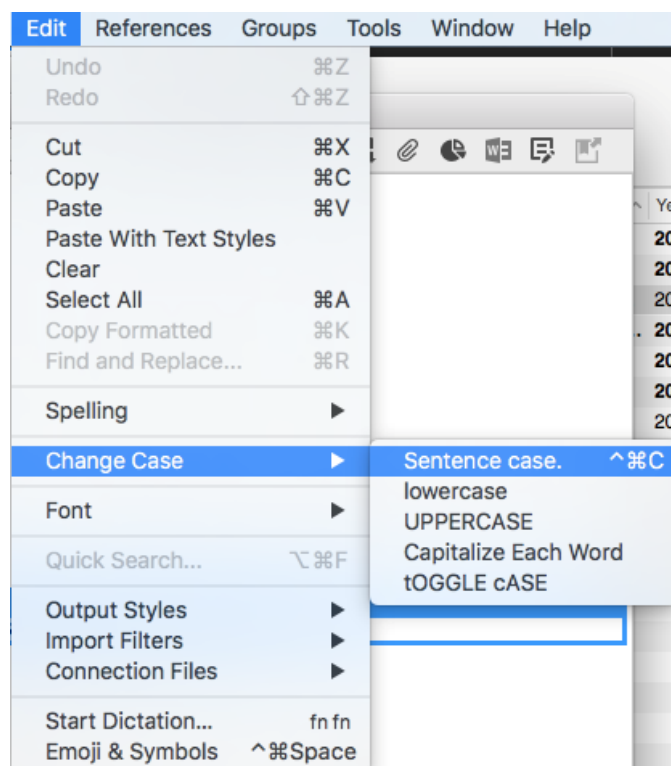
Edit References Groups Tools Window Help

Undo ⌘Z
Redo ⇧⌘Z

Cut ⌘X
Copy ⌘C
Paste ⌘V
Paste With Text Styles
Clear
Select All ⌘A
Copy Formatted ⌘K
Find and Replace... ⌘R

Spelling ▶

Change Case ▶

Font ▶

Quick Search... ⌥⌘F

Output Styles ▶
Import Filters ▶
Connection Files ▶

Start Dictation... fn fn
Emoji & Symbols ^⌘Space

Sentence case. ^⌘C
lowercase
UPPERCASE
Capitalize Each Word
tOGGLE cASE

Ye
20
20
20
20
20
20
20